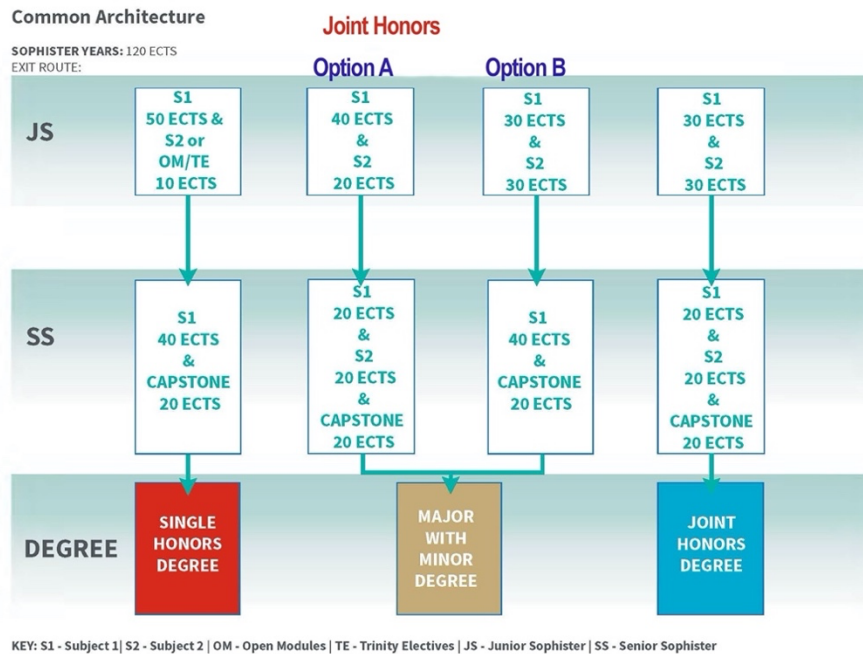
Common Architecture

Joint Honors

SOPHISTER YEARS: 120 ECTS
EXIT ROUTE:

Option A

Option B

JS

S1 50 ECTS & S2 or OM/TE 10 ECTS

S1 40 ECTS & S2 20 ECTS

S1 30 ECTS & S2 30 ECTS

S1 30 ECTS & S2 30 ECTS

SS

S1 40 ECTS & CAPSTONE 20 ECTS

S1 20 ECTS & S2 20 ECTS & CAPSTONE 20 ECTS

S1 40 ECTS & CAPSTONE 20 ECTS

S1 20 ECTS & S2 20 ECTS & CAPSTONE 20 ECTS

DEGREE

SINGLE HONORS DEGREE

MAJOR WITH MINOR DEGREE

JOINT HONORS DEGREE

KEY: S1 - Subject 1| S2 - Subject 2 | OM - Open Modules | TE - Trinity Electives | JS - Junior Sophister | SS - Senior Sophister